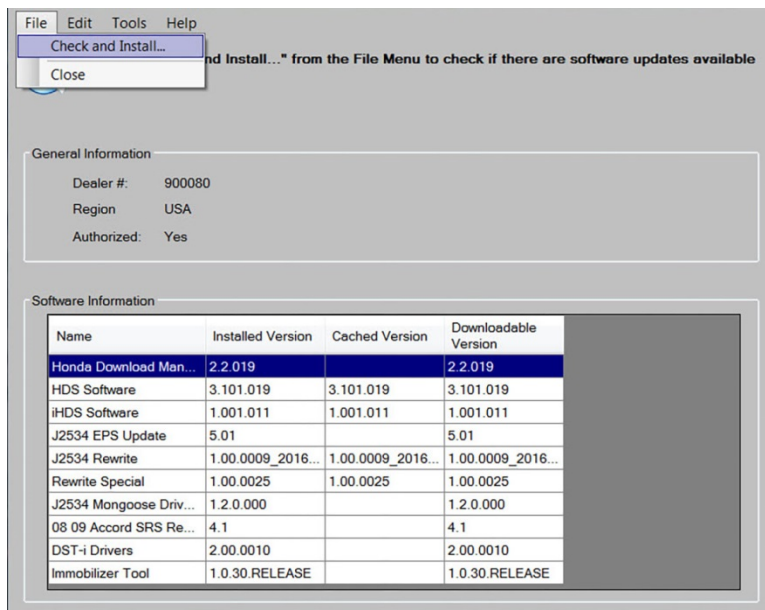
File Edit Tools Help

Check and Install...

Close

nd Install..." from the File Menu to check if there are software updates available

General Information

Dealer #: 900080

Region USA

Authorized: Yes

Software Information

| Name | Installed Version | Cached Version | Downloadable Version |
|---|---|---|---|
| Honda Download Man... | 2.2.019 | | 2.2.019 |
| HDS Software | 3.101.019 | 3.101.019 | 3.101.019 |
| iHDS Software | 1.001.011 | 1.001.011 | 1.001.011 |
| J2534 EPS Update | 5.01 | | 5.01 |
| J2534 Rewrite | 1.00.0009_2016... | 1.00.0009_2016... | 1.00.0009_2016... |
| Rewrite Special | 1.00.0025 | 1.00.0025 | 1.00.0025 |
| J2534 Mongoose Driv... | 1.2.0.000 | | 1.2.0.000 |
| 08 09 Accord SRS Re... | 4.1 | | 4.1 |
| DST-i Drivers | 2.00.0010 | | 2.00.0010 |
| Immobilizer Tool | 1.0.30.RELEASE | | 1.0.30.RELEASE |